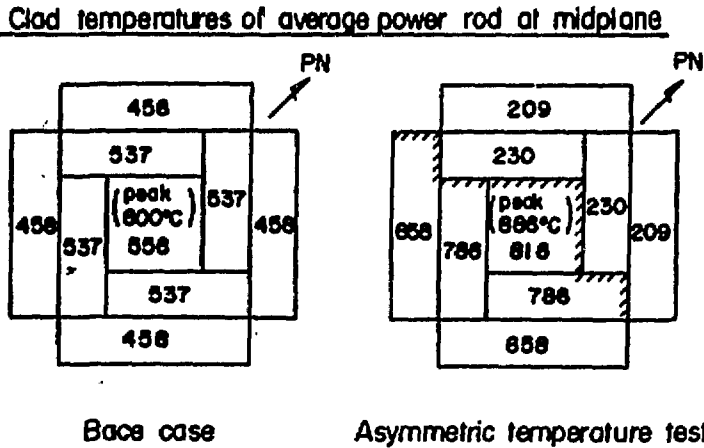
Clad temperatures of average power rod at midplane

PN

458

537

458

537

(peak 600°C)

556

537

458

537

458

PN

209

230

658

786

(peak 886°C)

816

230

209

786

658

Bace case

Asymmetric temperature test